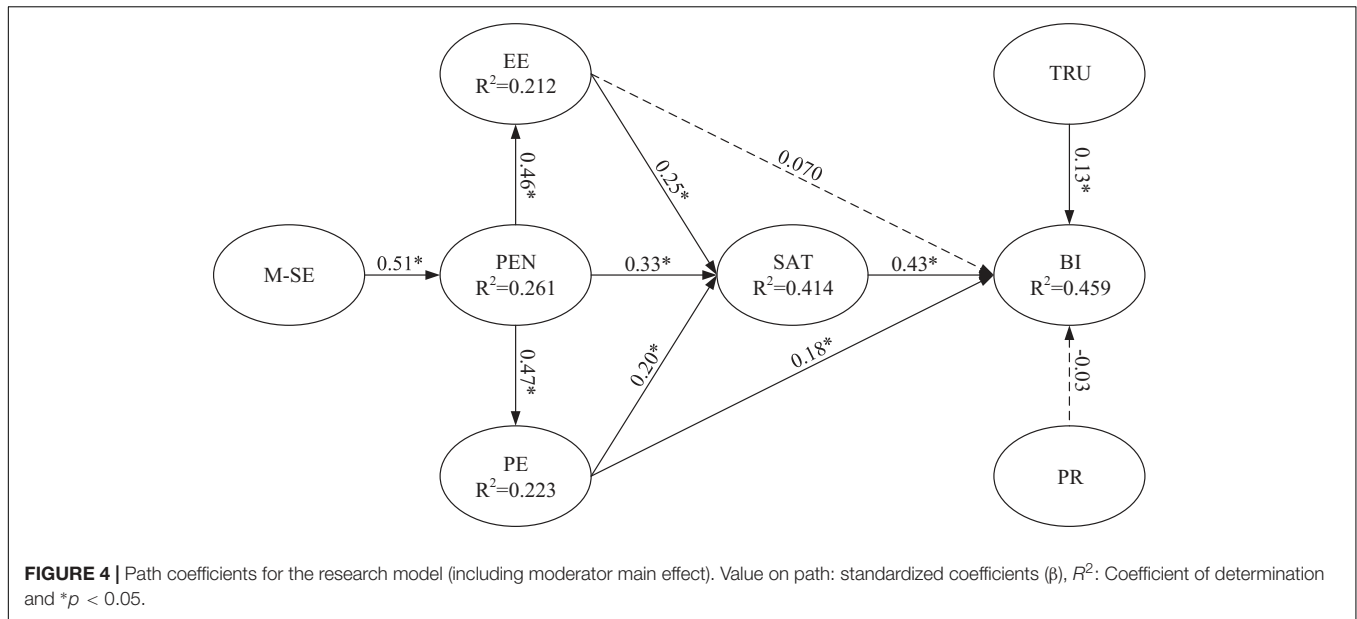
EE
$R^2$=0.212

TRU

0.46*

0.25*

0.070

0.13*

M-SE

0.51*

PEN
$R^2$=0.261

0.33*

SAT
$R^2$=0.414

0.43*

BI
$R^2$=0.459

0.47*

0.20*

0.18*

-0.03

PE
$R^2$=0.223

PR

**FIGURE 4 |** Path coefficients for the research model (including moderator main effect). Value on path: standardized coefficients (β), $R^2$: Coefficient of determination and $*p < 0.05$.